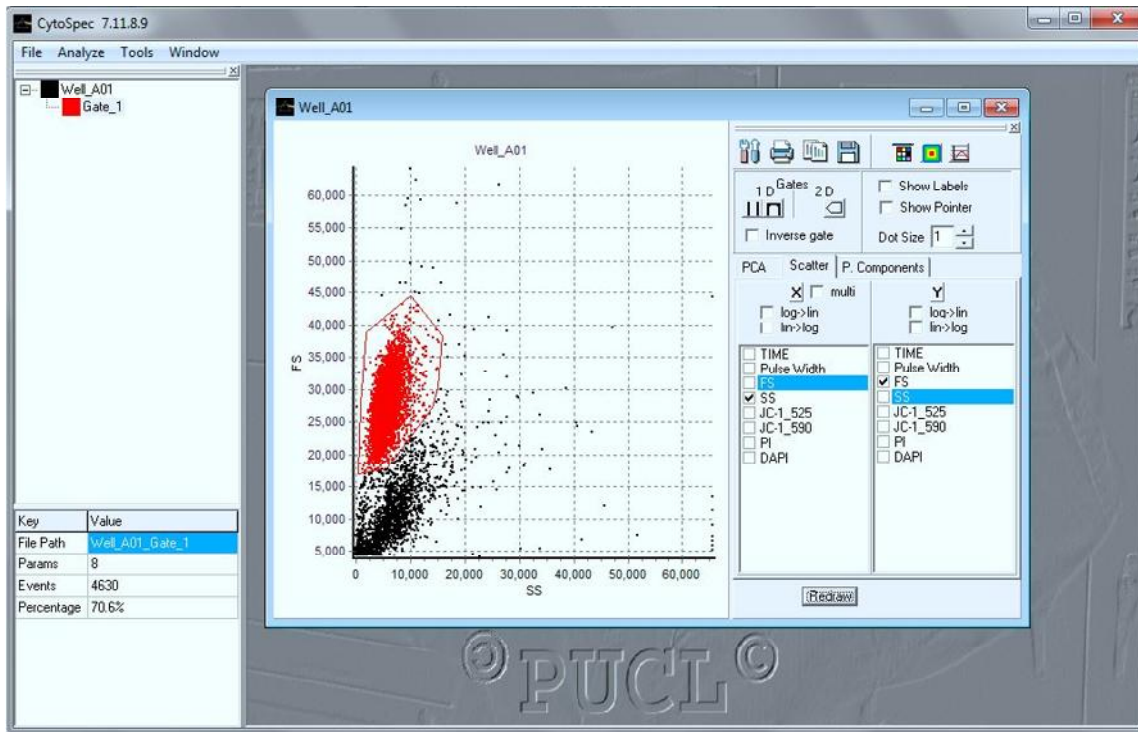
CytoSpec 7.11.8.9

File Analyze Tools Window

Well_A01
Gate_1

Well_A01

Well_A01

60,000
55,000
50,000
45,000
40,000
35,000
30,000
25,000
20,000
15,000
10,000
5,000

FS

0 10,000 20,000 30,000 40,000 50,000 60,000
SS

1 D Gates 2 D

Show Labels
Show Pointer

Inverse gate

Dot Size 1

PCA Scatter P. Components

X multi
log->lin
lin->log

Y
log->lin
lin->log

TIME
Pulse Width
FS
SS
JC-1_525
JC-1_590
PI
DAPI

TIME
Pulse Width
FS
SS
JC-1_525
JC-1_590
PI
DAPI

Redraw

| Key | Value |
|---|---|
| File Path | Well_A01_Gate_1 |
| Params | 8 |
| Events | 4630 |
| Percentage | 70.6% |

©PUCL©